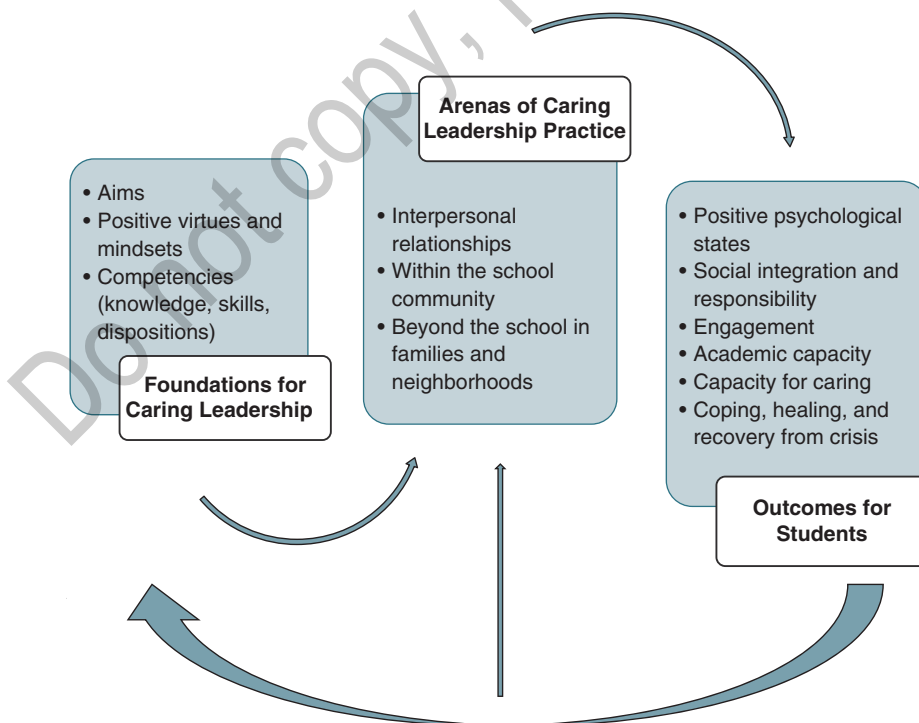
Do not copy, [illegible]

Arenas of Caring Leadership Practice

• Aims
• Positive virtues and mindsets
• Competencies (knowledge, skills, dispositions)

Foundations for Caring Leadership

• Interpersonal relationships
• Within the school community
• Beyond the school in families and neighborhoods

• Positive psychological states
• Social integration and responsibility
• Engagement
• Academic capacity
• Capacity for caring
• Coping, healing, and recovery from crisis

Outcomes for Students